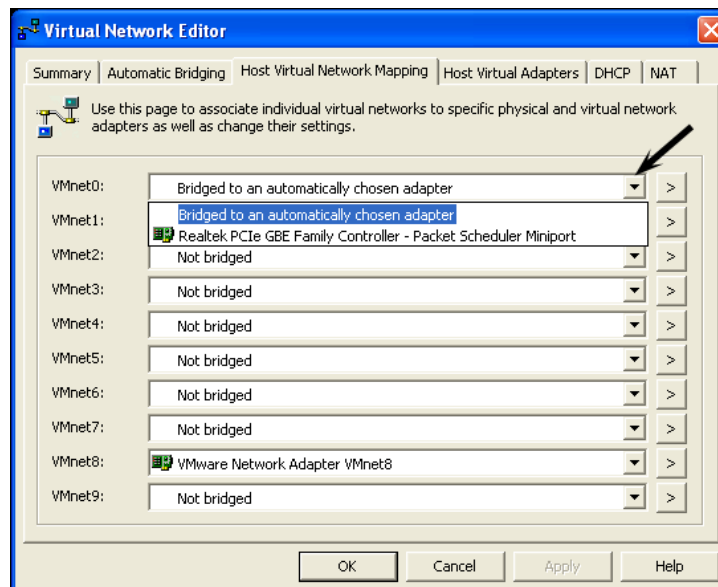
Virtual Network Editor

Summary | Automatic Bridging | Host Virtual Network Mapping | Host Virtual Adapters | DHCP | NAT

Use this page to associate individual virtual networks to specific physical and virtual network adapters as well as change their settings.

VMnet0: Bridged to an automatically chosen adapter >
Bridged to an automatically chosen adapter
Realtek PCIe GBE Family Controller - Packet Scheduler Miniport
VMnet1: >
VMnet2: Not bridged >
VMnet3: Not bridged >
VMnet4: Not bridged >
VMnet5: Not bridged >
VMnet6: Not bridged >
VMnet7: Not bridged >
VMnet8: VMware Network Adapter VMnet8 >
VMnet9: Not bridged >

OK | Cancel | Apply | Help